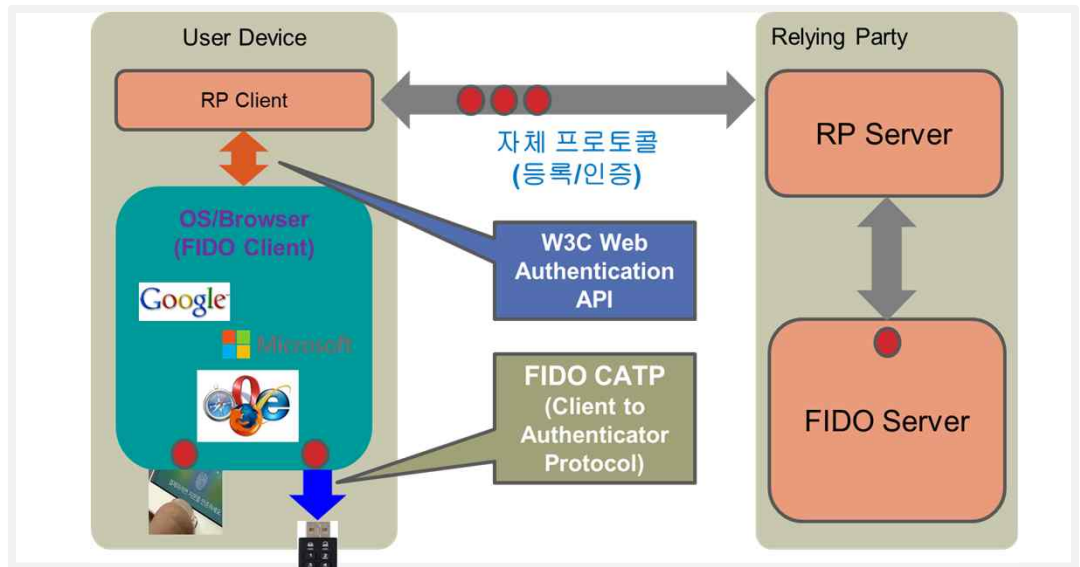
User Device

RP Client

자체 프로토콜
(등록/인증)

Relying Party

RP Server

OS/Browser
(FIDO Client)

Google

Microsoft

W3C Web
Authentication
API

FIDO CATP
(Client to
Authenticator
Protocol)

FIDO Server